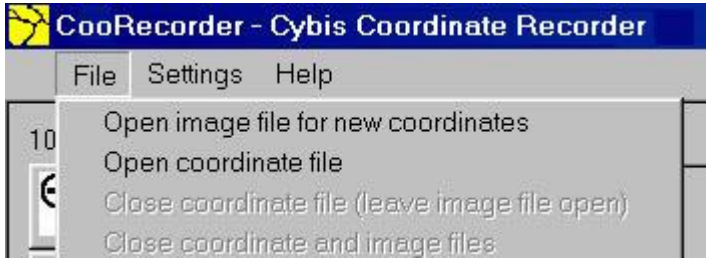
CooRecorder - Cybis Coordinate Recorder

File Settings Help

10

Open image file for new coordinates
Open coordinate file
Close coordinate file (leave image file open)
Close coordinate and image files